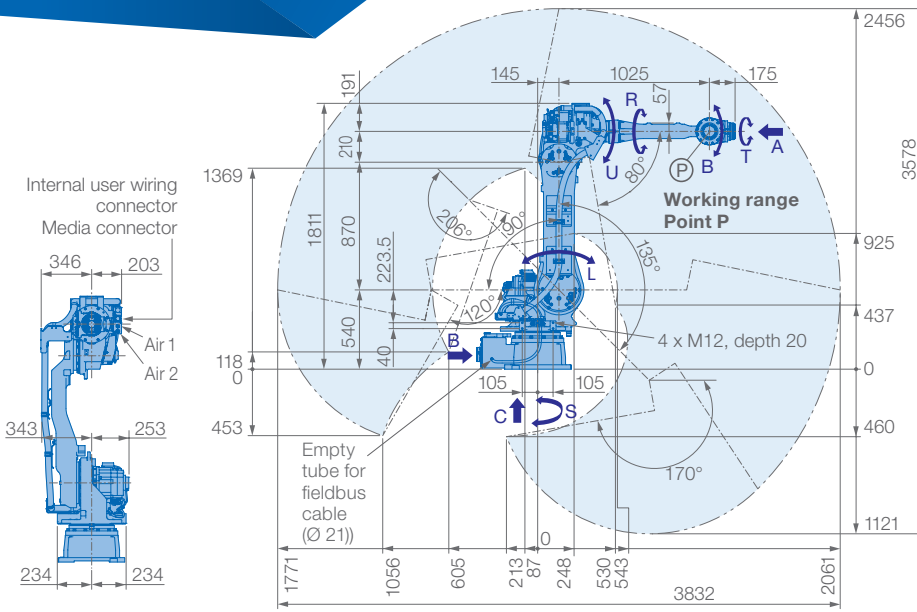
Internal user wiring connector
Media connector

346
203
Air 1
Air 2
343
253
234
234

191
145
1025
175
2456
57
R
A
T
B
P
U
80°
3578
Working range Point P
1369
210
1811
870
206°
90°
223.5
135°
925
L
120°
437
540
4 x M12, depth 20
B
40
118
0
0
105
105
C
S
453
460
Empty tube for fieldbus cable (Ø 21))
170°
1121
0
1771
1056
605
213
87
248
530
543
3832
2061